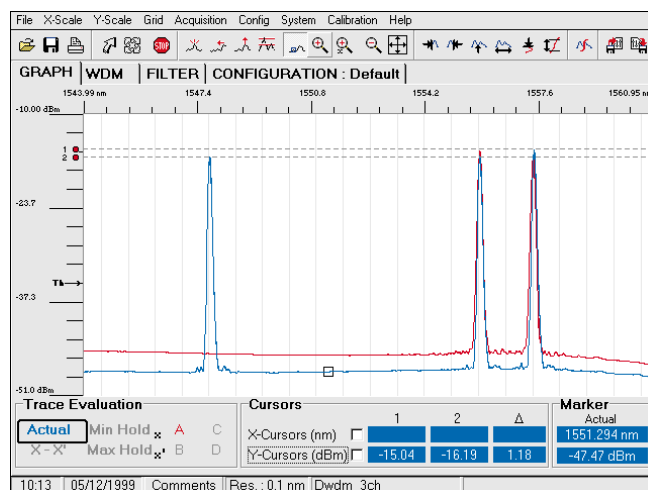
File X-Scale Y-Scale Grid Acquisition Config System Calibration Help

GRAPH | WDM | FILTER | CONFIGURATION : Default

1543.99 nm 1547.4 1550.8 1554.2 1557.6 1560.95 nm

-10.00 dBm

1
2

-23.7

-37.3

-51.0 dBm

Trace Evaluation
Actual Min Hold A C
X - X' Max Hold B D

Cursors
1 2 Δ
X-Cursors (nm)
Y-Cursors (dBm) -15.04 -16.19 1.18

Marker
Actual
1551.294 nm
-47.47 dBm

10:13 | 05/12/1999 | Comments | Res. : 0.1 nm | Dwdm 3ch